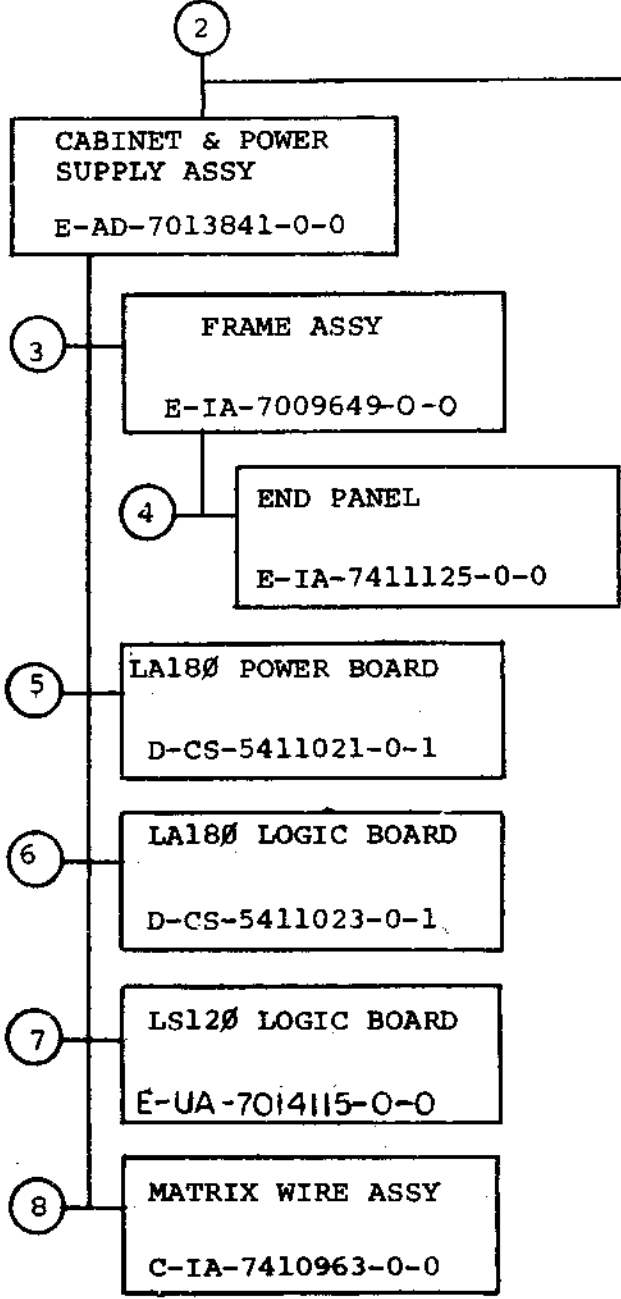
2

CABINET & POWER SUPPLY ASSY

E-AD-7013841-0-0

3

FRAME ASSY

E-IA-7009649-0-0

4

END PANEL

E-IA-7411125-0-0

5

LA18Ø POWER BOARD

D-CS-5411021-0-1

6

LA18Ø LOGIC BOARD

D-CS-5411023-0-1

7

LS12Ø LOGIC BOARD

E-UA-7014115-0-0

8

MATRIX WIRE ASSY

C-IA-7410963-0-0